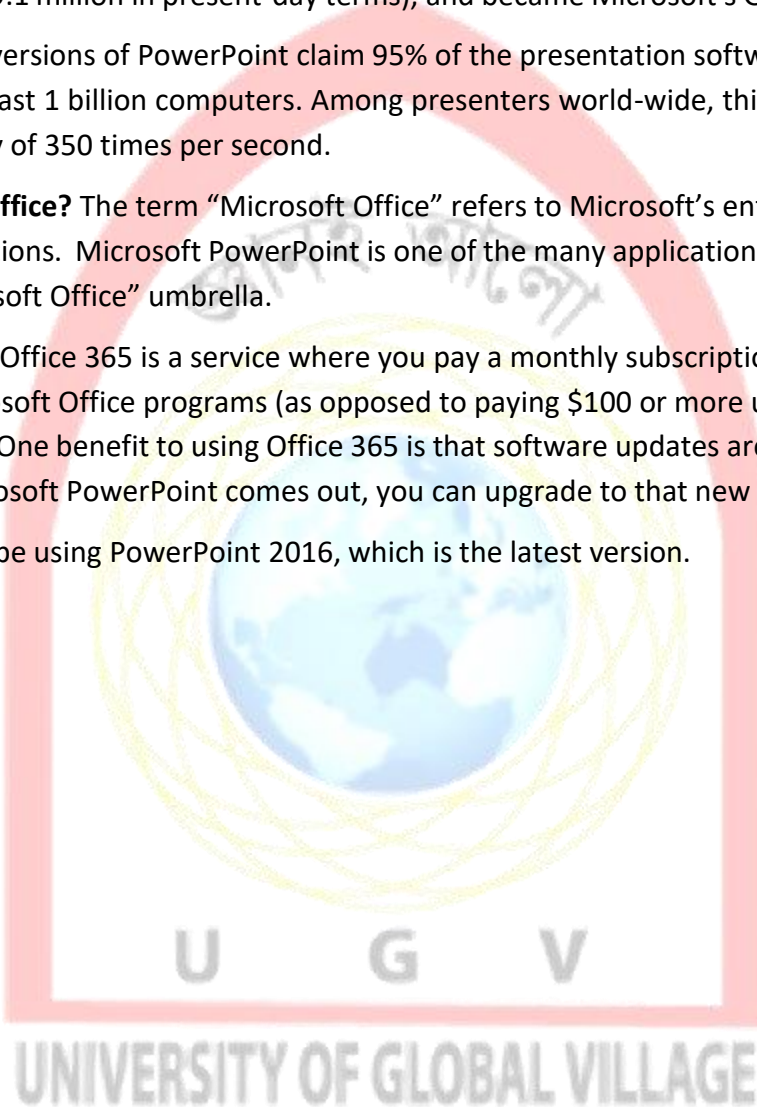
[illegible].1 million in present-day terms), and became Microsoft's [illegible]

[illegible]versions of PowerPoint claim 95% of the presentation softw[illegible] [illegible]ast 1 billion computers. Among presenters world-wide, thi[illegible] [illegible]y of 350 times per second.

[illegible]ffice? The term "Microsoft Office" refers to Microsoft's en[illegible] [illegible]ions. Microsoft PowerPoint is one of the many application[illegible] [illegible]soft Office" umbrella.

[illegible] Office 365 is a service where you pay a monthly subscriptio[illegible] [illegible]soft Office programs (as opposed to paying $100 or more u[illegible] One benefit to using Office 365 is that software updates ar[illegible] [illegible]osoft PowerPoint comes out, you can upgrade to that new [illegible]

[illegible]be using PowerPoint 2016, which is the latest version.

U G V

UNIVERSITY OF GLOBAL VILLAGE